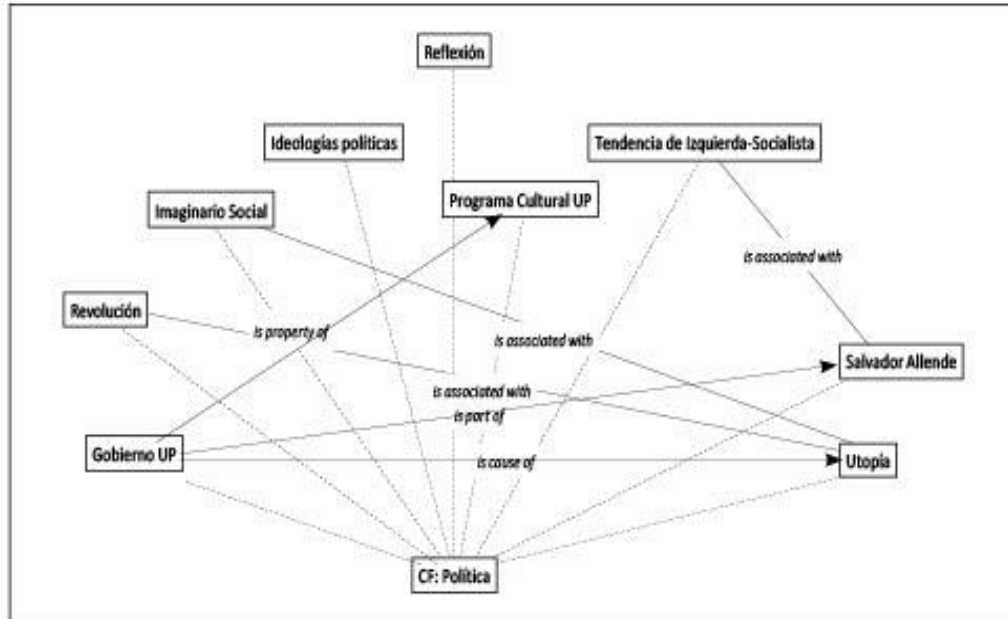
Reflexión

Ideologías políticas

Tendencia de Izquierda-Socialista

Programa Cultural UP

Imaginario Social

is associated with

Revolución

is property of

is associated with

Salvador Allende

is associated with

is part of

Gobierno UP

is cause of

Utopía

CF: Política